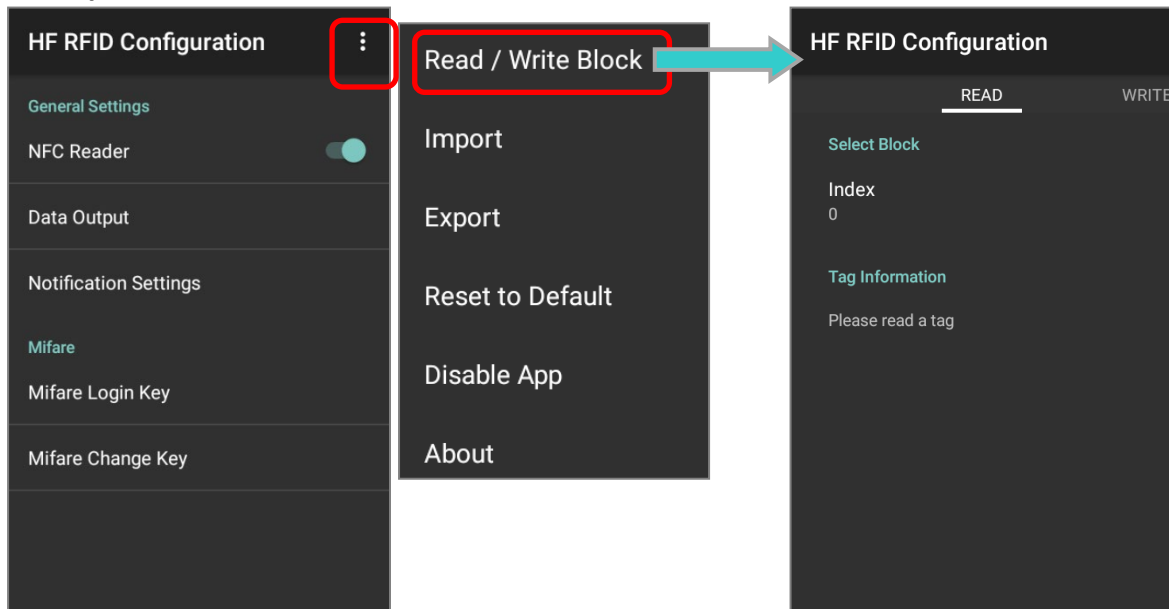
HF RFID Configuration

General Settings

NFC Reader

Data Output

Notification Settings

Mifare

Mifare Login Key

Mifare Change Key

Read / Write Block

Import

Export

Reset to Default

Disable App

About

HF RFID Configuration

READ

WRITE

Select Block

Index

0

Tag Information

Please read a tag